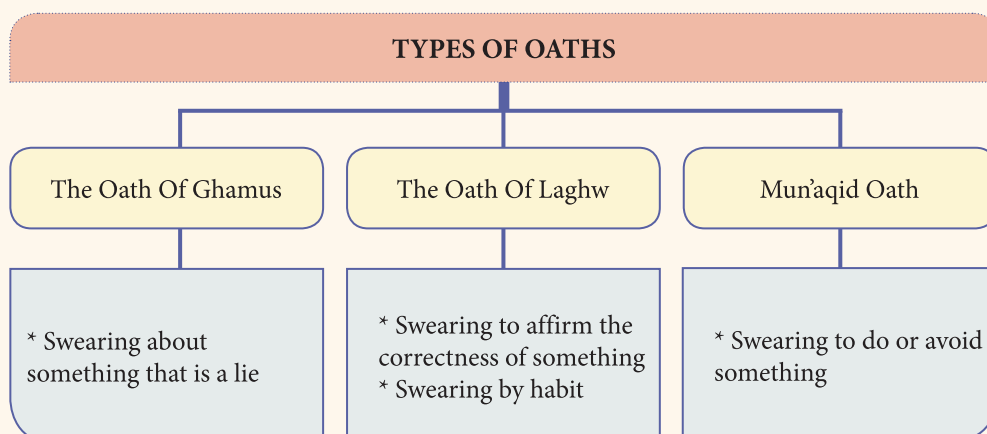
TYPES OF OATHS

The Oath Of Ghamus

* Swearing about something that is a lie

The Oath Of Laghw

* Swearing to affirm the correctness of something
* Swearing by habit

Mun'aqid Oath

* Swearing to do or avoid something